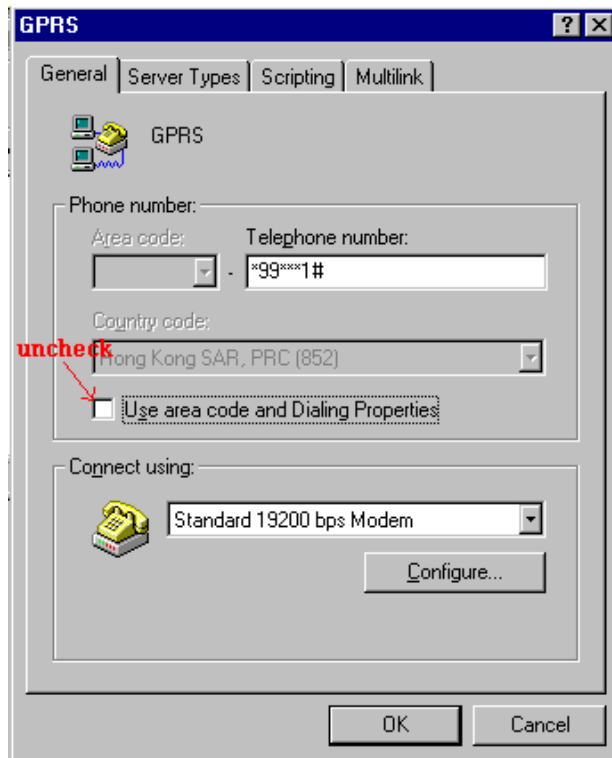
GPRS

?

X

General

Server Types

Scripting

Multilink

GPRS

Phone number:

Area code:

Telephone number:

-

*99***1#

Country code:

uncheck

Hong Kong SAR, PRC (852)

Use area code and Dialing Properties

Connect using:

Standard 19200 bps Modem

Configure...

OK

Cancel